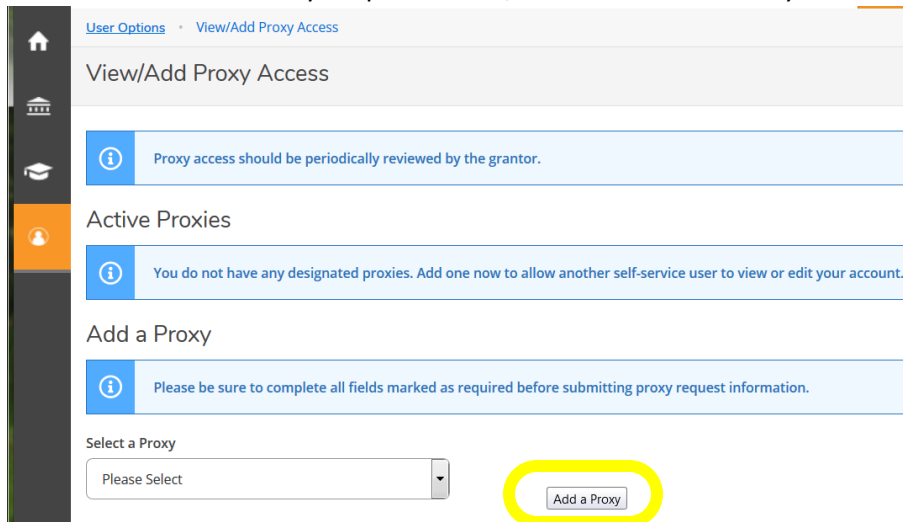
User Options • View/Add Proxy Access

View/Add Proxy Access

Proxy access should be periodically reviewed by the grantor.

Active Proxies

You do not have any designated proxies. Add one now to allow another self-service user to view or edit your account.

Add a Proxy

Please be sure to complete all fields marked as required before submitting proxy request information.

Select a Proxy

Please Select

Add a Proxy